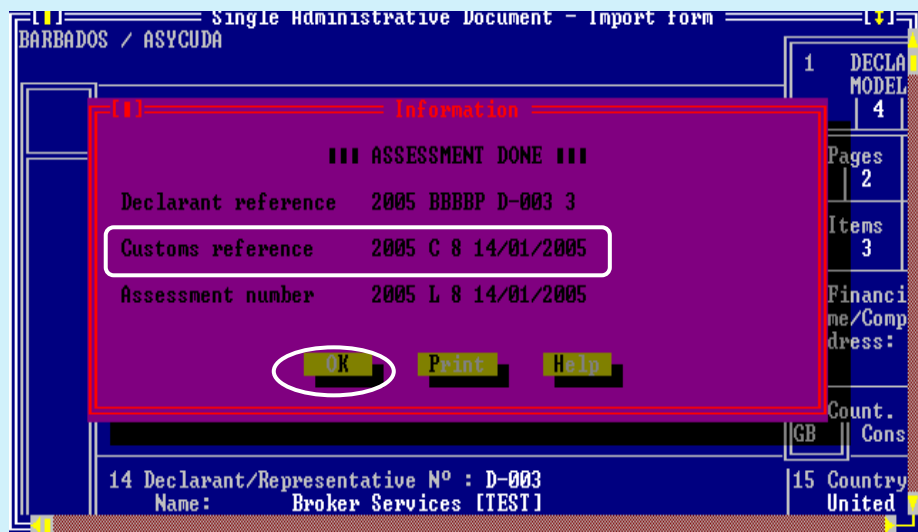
[■] Single Administrative Document - Import form [↓]
BARBADOS / ASYCUDA

1 DECLA MODEL
4

[■] Information

■■■ ASSESSMENT DONE ■■■

Declarant reference 2005 BBBBP D-003 3

Customs reference 2005 C 8 14/01/2005

Assessment number 2005 L 8 14/01/2005

OK Print Help

Pages
2

Items
3

Financi
me/Comp
dress:

Count.
GB Cons

14 Declarant/Representative Nº : D-003
Name: Broker Services [TEST]

15 Country
United